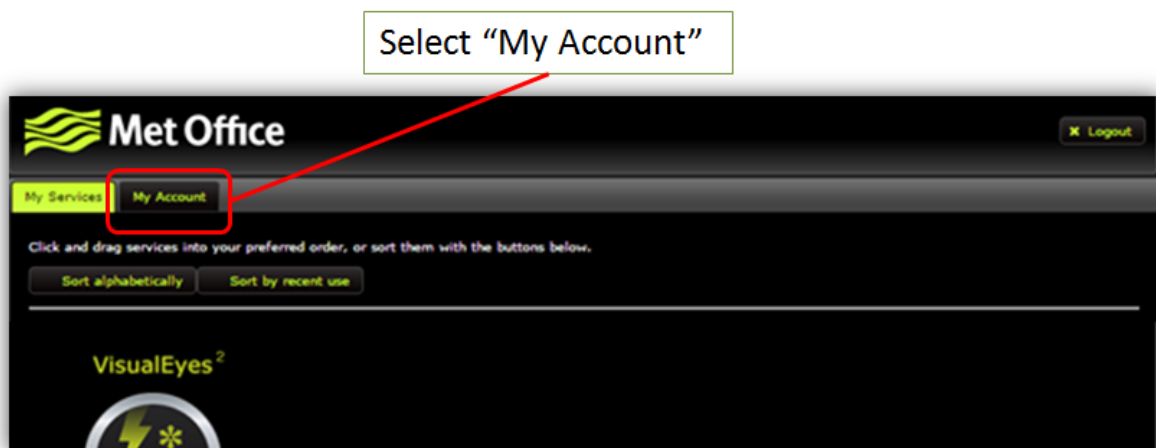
Select "My Account"

Met Office

Logout

My Services

My Account

Click and drag services into your preferred order, or sort them with the buttons below.

Sort alphabetically

Sort by recent use

VisualEyes$^{2}$